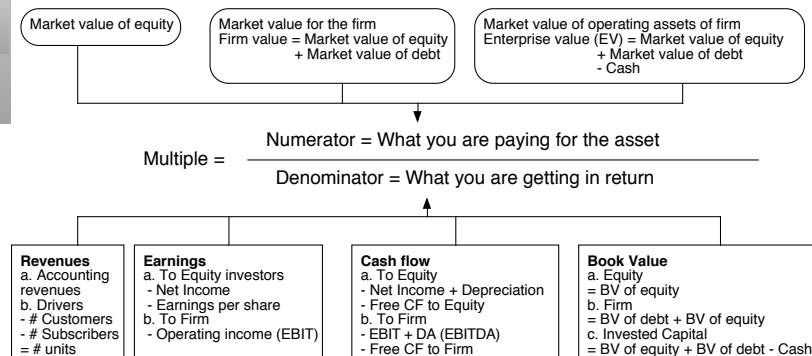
Market value of equity

Market value for the firm
Firm value = Market value of equity
+ Market value of debt

Market value of operating assets of firm
Enterprise value (EV) = Market value of equity
+ Market value of debt
- Cash

Multiple = $\frac{\text{Numerator = What you are paying for the asset}}{\text{Denominator = What you are getting in return}}$

Revenues
a. Accounting revenues
b. Drivers
- # Customers
- # Subscribers
= # units

Earnings
a. To Equity investors
- Net Income
- Earnings per share
b. To Firm
- Operating income (EBIT)

Cash flow
a. To Equity
- Net Income + Depreciation
- Free CF to Equity
b. To Firm
- EBIT + DA (EBITDA)
- Free CF to Firm

Book Value
a. Equity
= BV of equity
b. Firm
= BV of debt + BV of equity
c. Invested Capital
= BV of equity + BV of debt - Cash